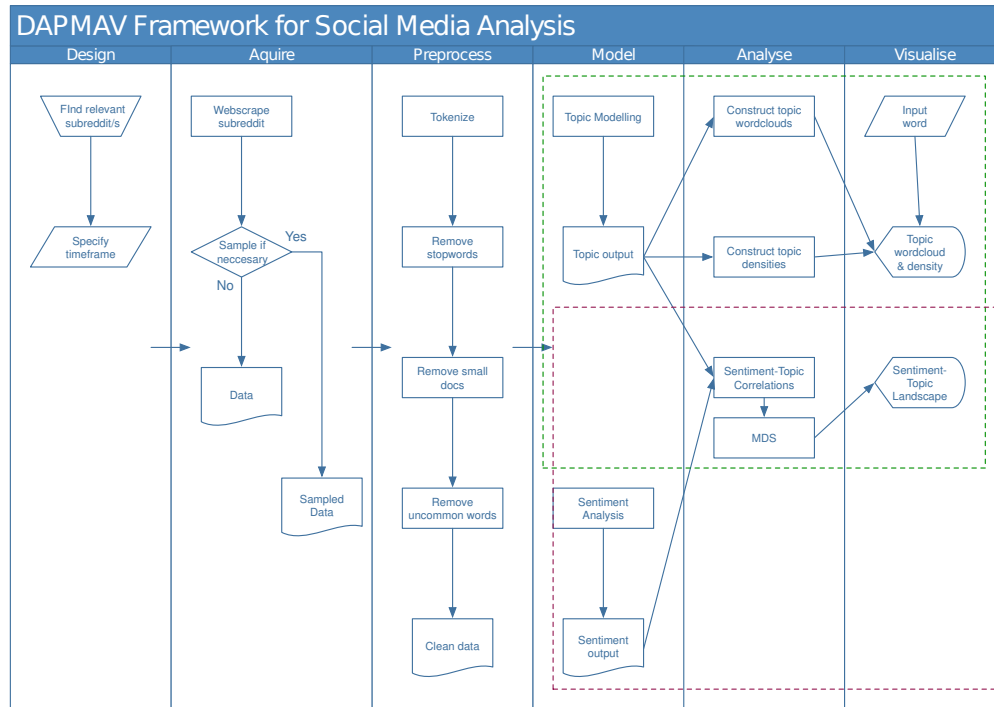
DAPMAV Framework for Social Media Analysis

Design

Aquire

Preprocess

Model

Analyse

Visualise

FInd relevant subreddit/s

Specify timeframe

Webscrape subreddit

Sample if neccesary

Yes

No

Data

Sampled Data

Tokenize

Remove stopwords

Remove small docs

Remove uncommon words

Clean data

Topic Modelling

Topic output

Sentiment Analysis

Sentiment output

Construct topic wordclouds

Construct topic densities

Sentiment-Topic Correlations

MDS

Input word

Topic wordcloud & density

Sentiment-Topic Landscape